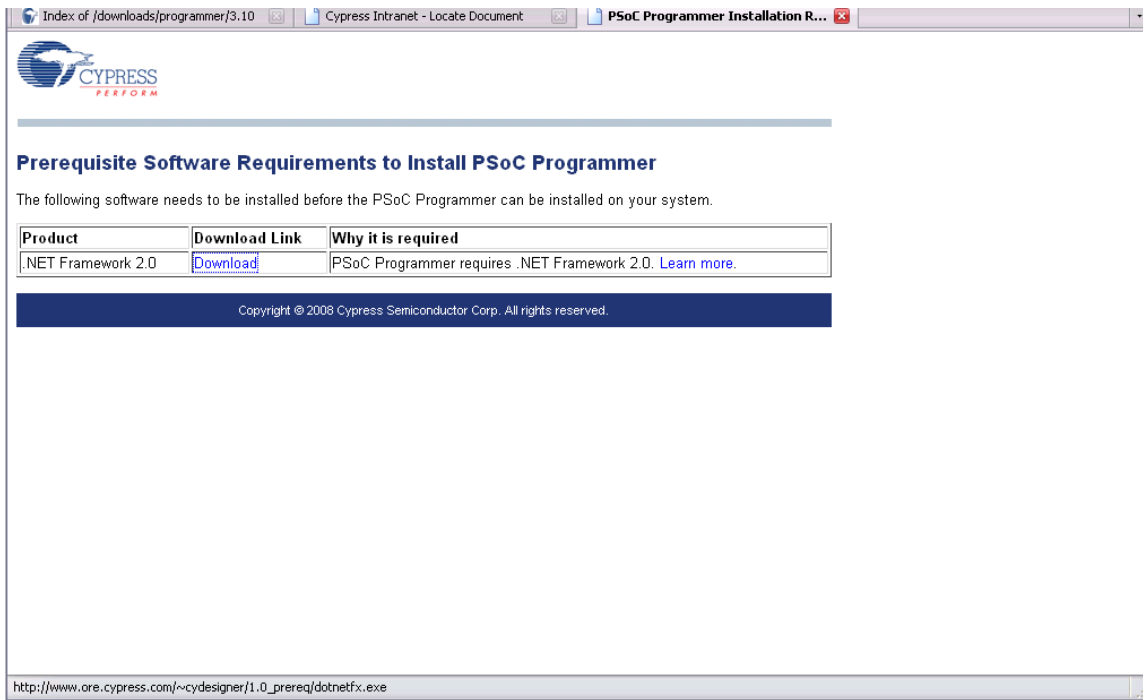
Index of /downloads/programmer/3.10 | Cypress Intranet - Locate Document | PSoC Programmer Installation R...

CYPRESS
PERFORM

Prerequisite Software Requirements to Install PSoC Programmer

The following software needs to be installed before the PSoC Programmer can be installed on your system.

| Product | Download Link | Why it is required |
|---|---|---|
| .NET Framework 2.0 | Download | PSoC Programmer requires .NET Framework 2.0. Learn more. |

Copyright © 2008 Cypress Semiconductor Corp. All rights reserved.

http://www.ore.cypress.com/~cydesigner/1.0_prereq/dotnetfx.exe